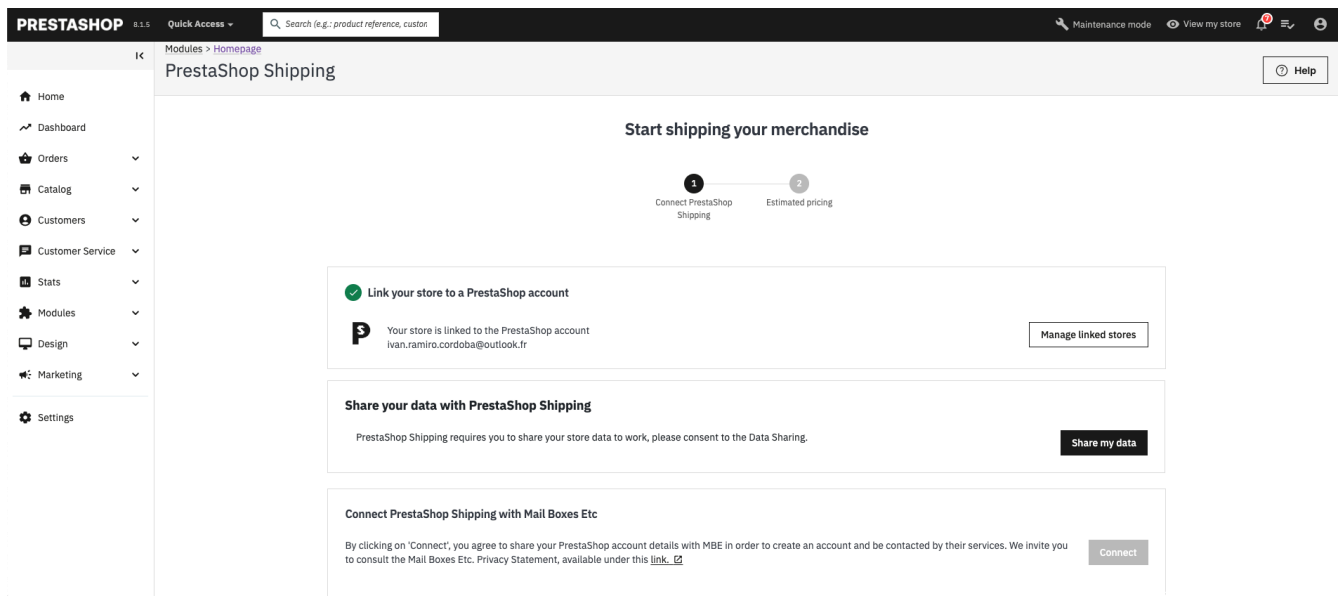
PRESTASHOP 8.1.5 Quick Access ▾ Search (e.g.: product reference, custon

Maintenance mode View my store

Modules > Homepage
PrestaShop Shipping

Help

Home
Dashboard
Orders
Catalog
Customers
Customer Service
Stats
Modules
Design
Marketing
Settings

Start shipping your merchandise

1 Connect PrestaShop Shipping
2 Estimated pricing

Link your store to a PrestaShop account

Your store is linked to the PrestaShop account ivan.ramiro.cordoba@outlook.fr

Manage linked stores

Share your data with PrestaShop Shipping

PrestaShop Shipping requires you to share your store data to work, please consent to the Data Sharing.

Share my data

Connect PrestaShop Shipping with Mail Boxes Etc

By clicking on 'Connect', you agree to share your PrestaShop account details with MBE in order to create an account and be contacted by their services. We invite you to consult the Mail Boxes Etc. Privacy Statement, available under this link.

Connect